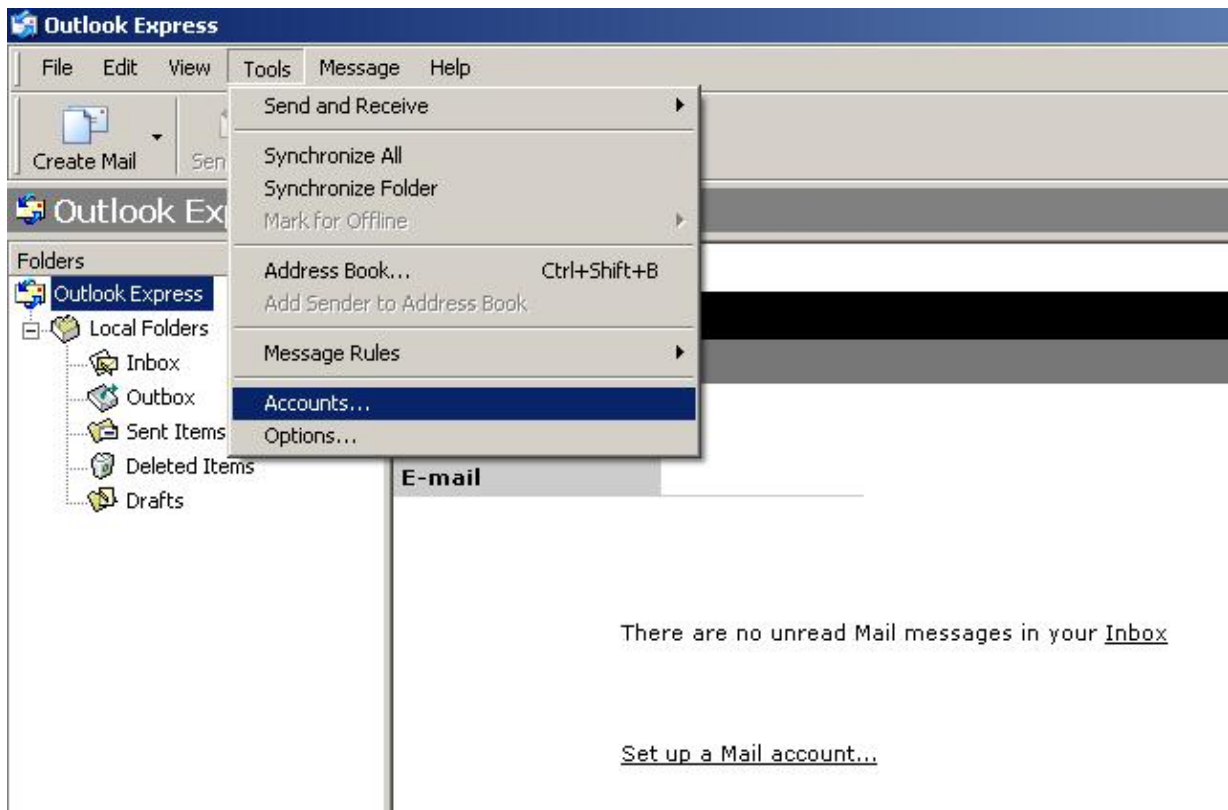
Outlook Express

File Edit View Tools Message Help

Create Mail Sen

Send and Receive

Synchronize All
Synchronize Folder
Mark for Offline

Address Book... Ctrl+Shift+B
Add Sender to Address Book

Message Rules

Accounts...
Options...

Outlook Ex

Folders

Outlook Express
Local Folders
Inbox
Outbox
Sent Items
Deleted Items
Drafts

E-mail

There are no unread Mail messages in your Inbox

Set up a Mail account...